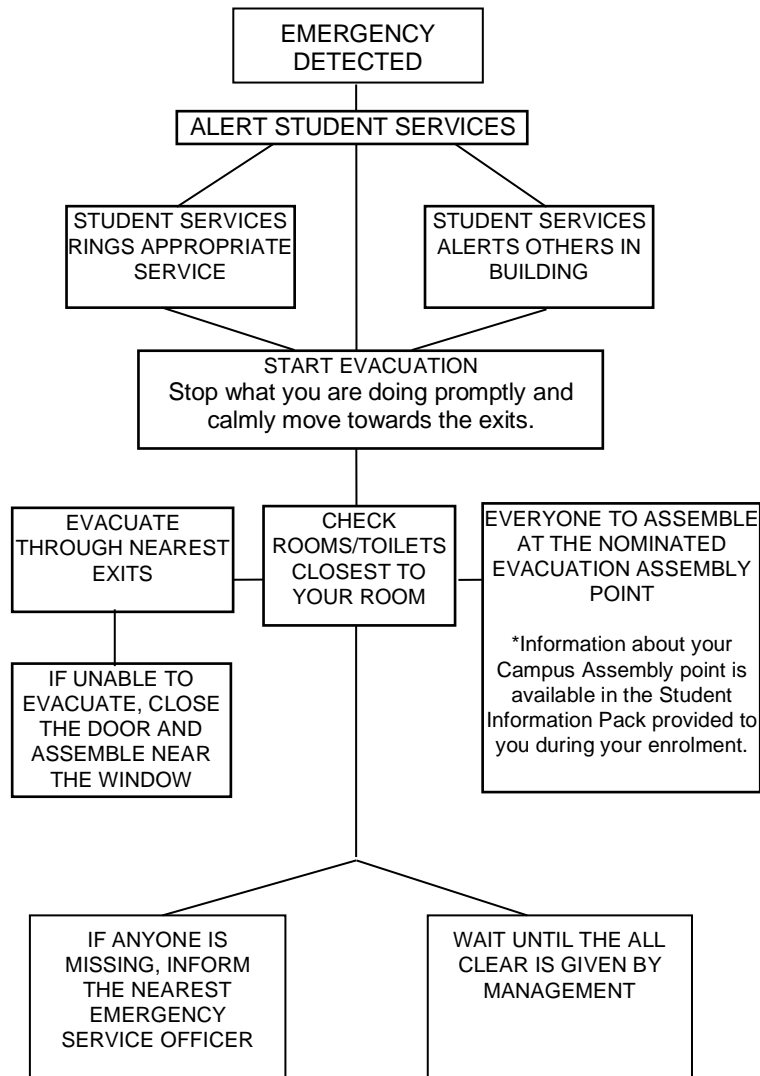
EMERGENCY DETECTED

ALERT STUDENT SERVICES

STUDENT SERVICES RINGS APPROPRIATE SERVICE

STUDENT SERVICES ALERTS OTHERS IN BUILDING

START EVACUATION
Stop what you are doing promptly and calmly move towards the exits.

EVACUATE THROUGH NEAREST EXITS

IF UNABLE TO EVACUATE, CLOSE THE DOOR AND ASSEMBLE NEAR THE WINDOW

CHECK ROOMS/TOILETS CLOSEST TO YOUR ROOM

EVERYONE TO ASSEMBLE AT THE NOMINATED EVACUATION ASSEMBLY POINT

*Information about your Campus Assembly point is available in the Student Information Pack provided to you during your enrolment.

IF ANYONE IS MISSING, INFORM THE NEAREST EMERGENCY SERVICE OFFICER

WAIT UNTIL THE ALL CLEAR IS GIVEN BY MANAGEMENT